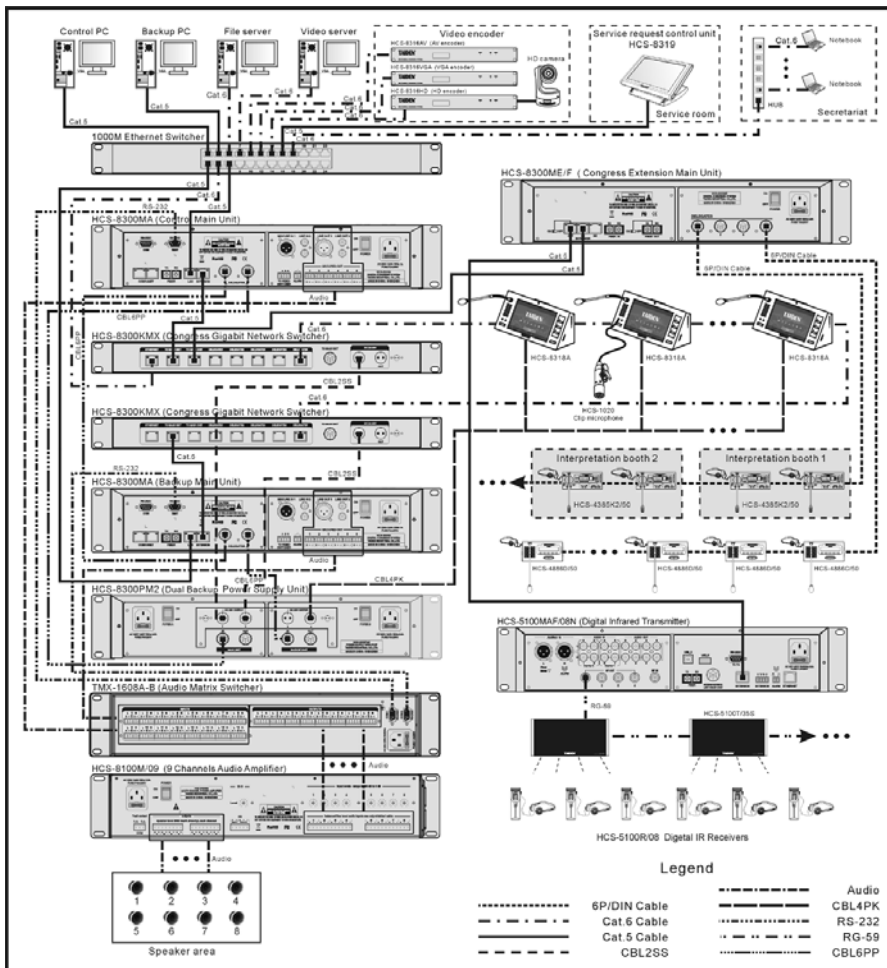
Control PC
Backup PC
File server
Video server
Video encoder
HCS-8316AV (AV encoder)
HCS-8316VGA (VGA encoder)
HCS-8316HD (HD encoder)
HD camera
Service request control unit
HCS-8319
Service room
Cat.6
Notebook
Notebook
HUB
Secretariat
Cat.5
Cat.5
Cat.6
Cat.5
Cat.6
Cat.6
Cat.5
1000M Ethernet Switcher
Cat.5
Cat.6
Cat.5
RS-232
Cat.5
HCS-8300MA (Control Main Unit)
Audio
CBL6PP
HCS-8300ME/F ( Congress Extension Main Unit)
Cat.6
Cat.6
6P/DIN Cable
6P/DIN Cable
HCS-8300KMX (Congress Gigabit Network Switcher)
Cat.6
CBL2SS
HCS-8318A
HCS-8318A
HCS-8318A
HCS-1020
Clip microphone
HCS-8300KMX (Congress Gigabit Network Switcher)
Cat.6
Cat.5
RS-232
CBL2SS
HCS-8300MA (Backup Main Unit)
Interpretation booth 2
Interpretation booth 1
HCS-4385K2/50
HCS-4385K2/50
Audio
HCS-4886D/50
HCS-4886D/50
HCS-4886D/50
HCS-4886D/50
CBL6PP
CBL4PK
HCS-8300PM2 (Dual Backup Power Supply Unit)
HCS-5100MAF/08N (Digital Infrared Transmitter)
TMX-1608A-B (Audio Matrix Switcher)
RG-59
HCS-5100T/35S
Audio
HCS-8100M/09 (9 Channels Audio Amplifier)
HCS-5100R/08 Digital IR Receivers
Audio
1 2 3 4
5 6 7 8
Speaker area
Legend
6P/DIN Cable
Cat.6 Cable
Cat.5 Cable
CBL2SS
Audio
CBL4PK
RS-232
RG-59
CBL6PP